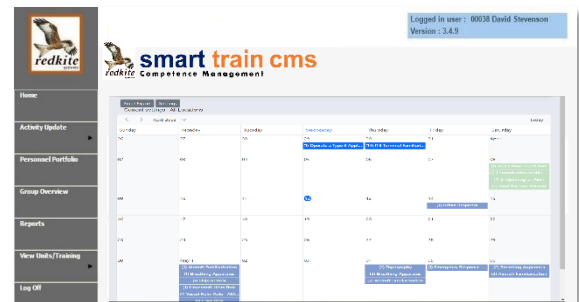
redkite

Logged in user : 00038 David Stevenson
Version : 3.4.9

redkite smart train cms
Competence Management

Home

Activity Update

Personnel Portfolio

Group Overview

Reports

View Units/Training

Log Off

Sunday | Monday | Tuesday | Wednesday | Thursday | Friday | Saturday

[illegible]